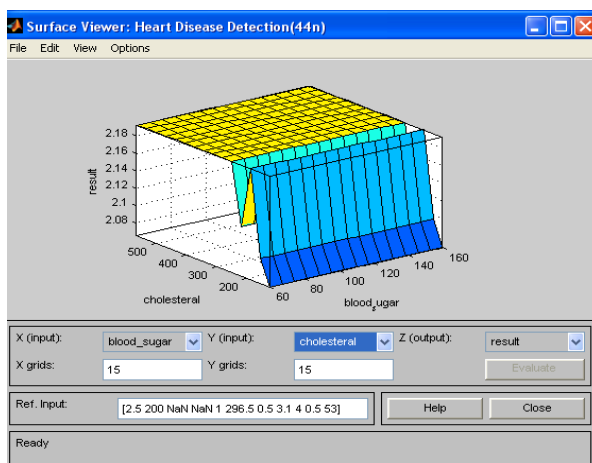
Surface Viewer: Heart Disease Detection(44n)

File Edit View Options

2.18
2.16
2.14
2.12
2.1
2.08
result

500
400
300
200
cholesteral

60
80
100
120
140
160
blood_sugar

X (input): blood_sugar
Y (input): cholesteral
Z (output): result
X grids: 15
Y grids: 15
Evaluate

Ref. Input: [2.5 200 NaN NaN 1 296.5 0.5 3.1 4 0.5 53]
Help
Close

Ready